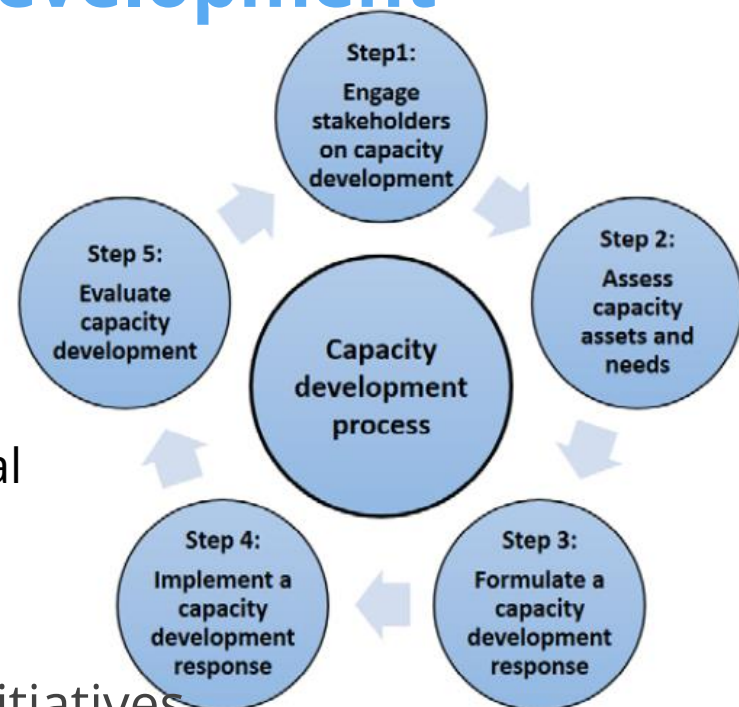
evelopment

Step1:
Engage stakeholders on capacity development

Step 2:
Assess capacity assets and needs

Step 3:
Formulate a capacity development response

Step 4:
Implement a capacity development response

Step 5:
Evaluate capacity development

Capacity development process

al

itiatives